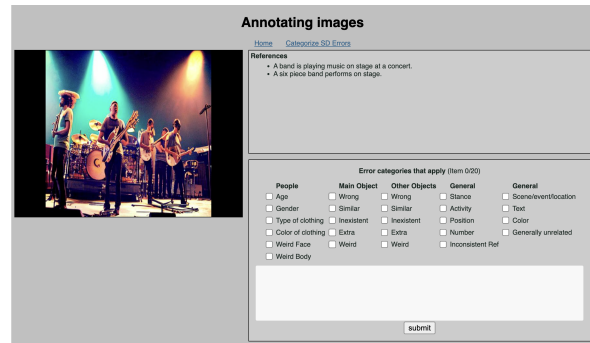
Annotating images

Home Categorize SD Errors

References
- A band is playing music on stage at a concert.
- A six piece band performs on stage.

Error categories that apply (Item 0/20)

| People | Main Object | Other Objects | General | General |
|---|---|---|---|---|
| Age | Wrong | Wrong | Stance | Scene/event/location |
| Gender | Similar | Similar | Activity | Text |
| Type of clothing | Inexistent | Inexistent | Position | Color |
| Color of clothing | Extra | Extra | Number | Generally unrelated |
| Weird Face | Weird | Weird | Inconsistent Ref | |
| Weird Body | | | | |

submit